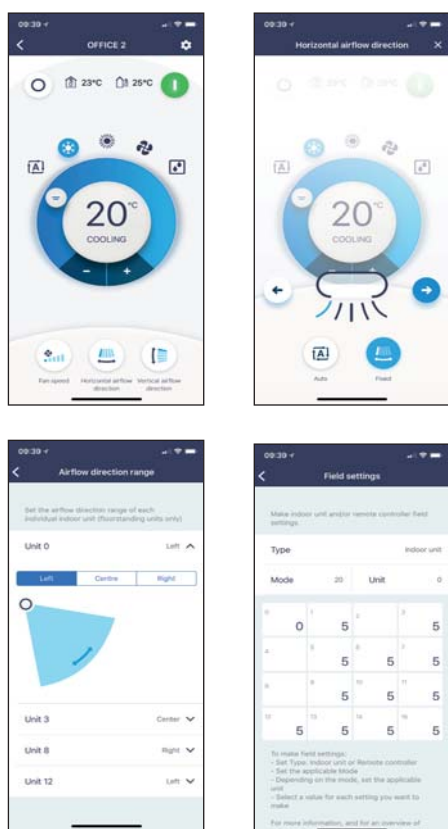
09:39

OFFICE 2

23°C 25°C

A

20°C

COOLING

−

+

Fan speed

Horizontal airflow direction

Vertical airflow direction

09:39

Horizontal airflow direction

A

20°C

COOLING

Auto

Fixed

09:39

Airflow direction range

Set the airflow direction range of each individual indoor unit (floorstanding units only)

Unit 0

Left

Left

Centre

Right

Unit 3

Center

Unit 8

Right

Unit 12

Left

09:39

Field settings

Make indoor unit and/or remote controller field settings.

Type

Indoor unit

Mode

20

Unit

0

| 0 | 1 | 2 | 3 |
|---|---|---|---|
| 0 | 5 | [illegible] | 5 |
| 4 | 5 | 6 | 7 |
| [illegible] | 5 | 5 | 5 |
| 8 | 9 | 10 | 11 |
| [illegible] | 5 | 5 | 5 |
| 12 | 13 | 14 | 15 |
| 5 | 5 | 5 | 5 |

To make field settings:
- Set Type: Indoor unit or Remote controller
- Set the applicable Mode
- Depending on the mode, set the applicable unit
- Select a value for each setting you want to make

For more information, and for an overview of